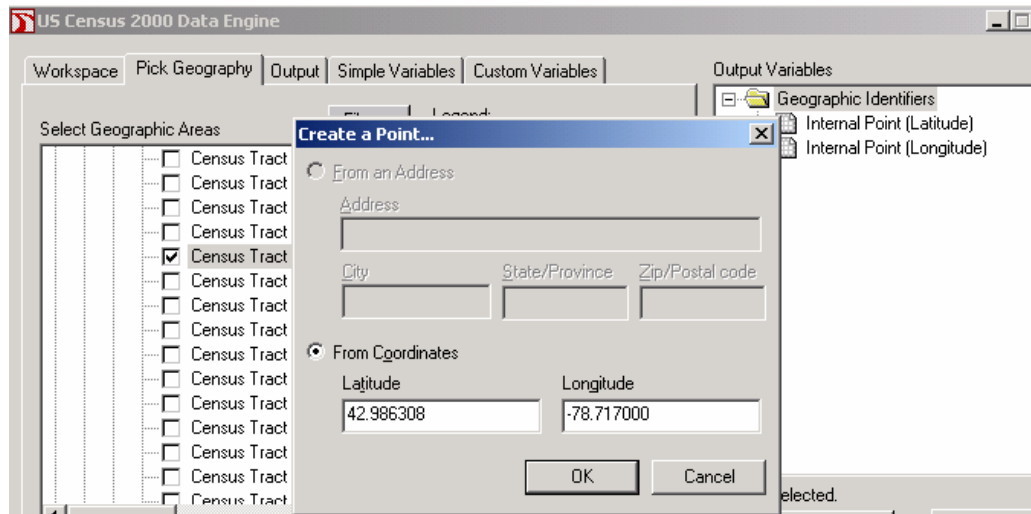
US Census 2000 Data Engine

Workspace | Pick Geography | Output | Simple Variables | Custom Variables

Select Geographic Areas

Legend:

Census Tract
Census Tract
Census Tract
Census Tract
Census Tract
Census Tract
Census Tract
Census Tract
Census Tract
Census Tract
Census Tract
Census Tract
Census Tract
Census Tract
Census Tract

Create a Point...

From an Address
Address
City
State/Province
Zip/Postal code
From Coordinates
Latitude
42.986308
Longitude
-78.717000
OK
Cancel

Output Variables
Geographic Identifiers
Internal Point (Latitude)
Internal Point (Longitude)

elected.